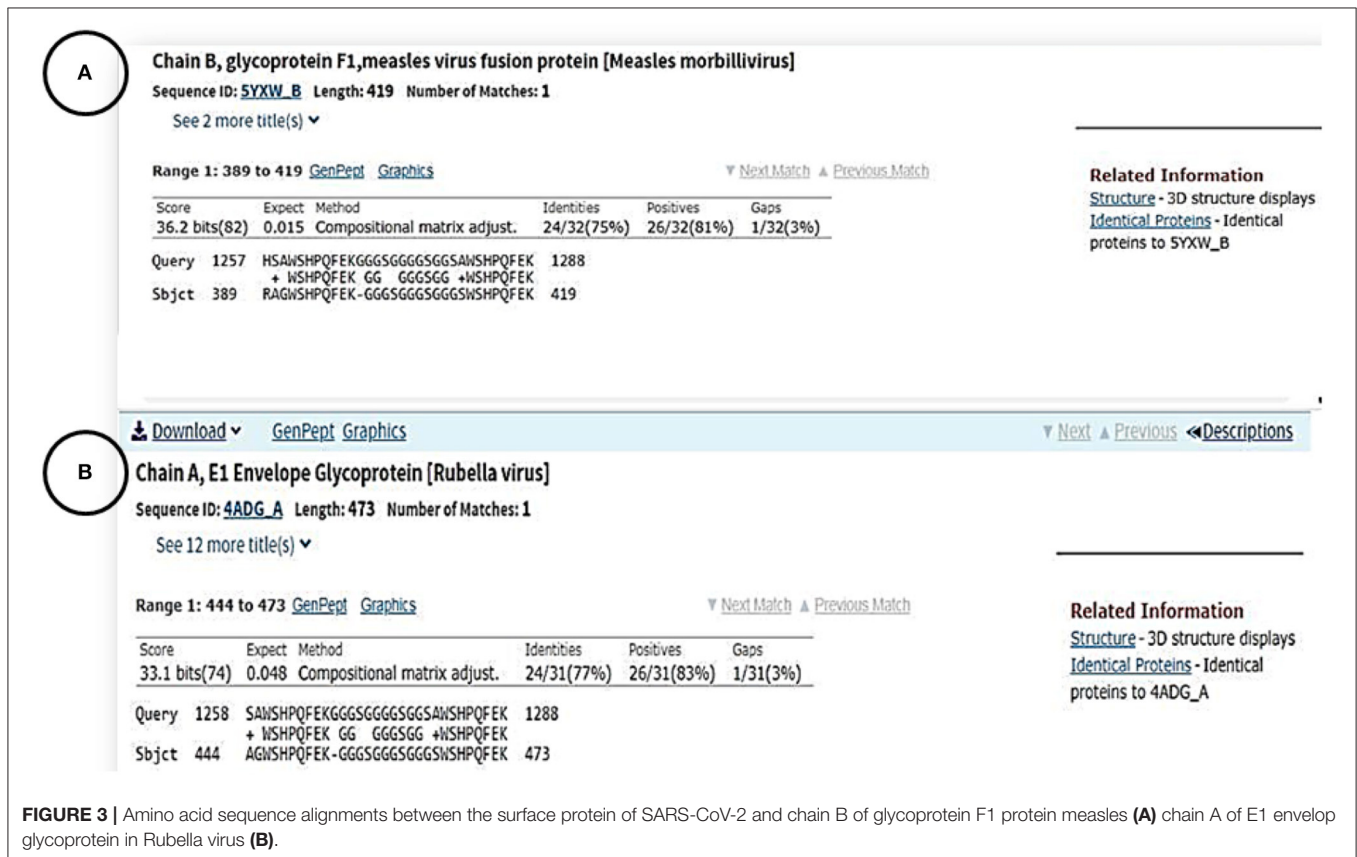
A

Chain B, glycoprotein F1,measles virus fusion protein [Measles morbillivirus]

Sequence ID: 5YXW_B Length: 419 Number of Matches: 1

See 2 more title(s)

Range 1: 389 to 419 GenPept Graphics

▼ Next Match ▲ Previous Match

| Score | Expect | Method | Identities | Positives | Gaps |
|---|---|---|---|---|---|
| 36.2 bits(82) | 0.015 | Compositional matrix adjust. | 24/32(75%) | 26/32(81%) | 1/32(3%) |

Query 1257 HSAWSHPQFEKGGGSGGGGSGGSAWSHPQFEK 1288
+ WSHPQFEK GG GGGSGG +WSHPQFEK
Sbjct 389 RAGWSHPQFEK-GGGSGGGSGGGSWSHPQFEK 419

Related Information
Structure - 3D structure displays
Identical Proteins - Identical proteins to 5YXW_B

Download GenPept Graphics

▼ Next ▲ Previous Descriptions

B

Chain A, E1 Envelope Glycoprotein [Rubella virus]

Sequence ID: 4ADG_A Length: 473 Number of Matches: 1

See 12 more title(s)

Range 1: 444 to 473 GenPept Graphics

▼ Next Match ▲ Previous Match

| Score | Expect | Method | Identities | Positives | Gaps |
|---|---|---|---|---|---|
| 33.1 bits(74) | 0.048 | Compositional matrix adjust. | 24/31(77%) | 26/31(83%) | 1/31(3%) |

Query 1258 SAWSHPQFEKGGGSGGGGSGGSAWSHPQFEK 1288
+ WSHPQFEK GG GGGSGG +WSHPQFEK
Sbjct 444 AGWSHPQFEK-GGGSGGGSGGGSWSHPQFEK 473

Related Information
Structure - 3D structure displays
Identical Proteins - Identical proteins to 4ADG_A

FIGURE 3 | Amino acid sequence alignments between the surface protein of SARS-CoV-2 and chain B of glycoprotein F1 protein measles (A) chain A of E1 envelop glycoprotein in Rubella virus (B).